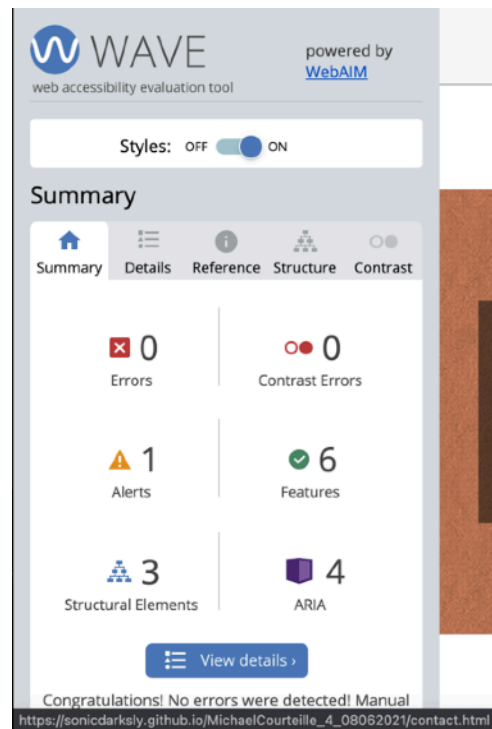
WAVE
web accessibility evaluation tool

powered by
WebAIM

Styles: OFF ON

Summary

Summary Details Reference Structure Contrast

0
Errors

0
Contrast Errors

1
Alerts

6
Features

3
Structural Elements

4
ARIA

View details ›

Congratulations! No errors were detected! Manual

https://sonicdarksly.github.io/MichaelCourteille_4_08062021/contact.html